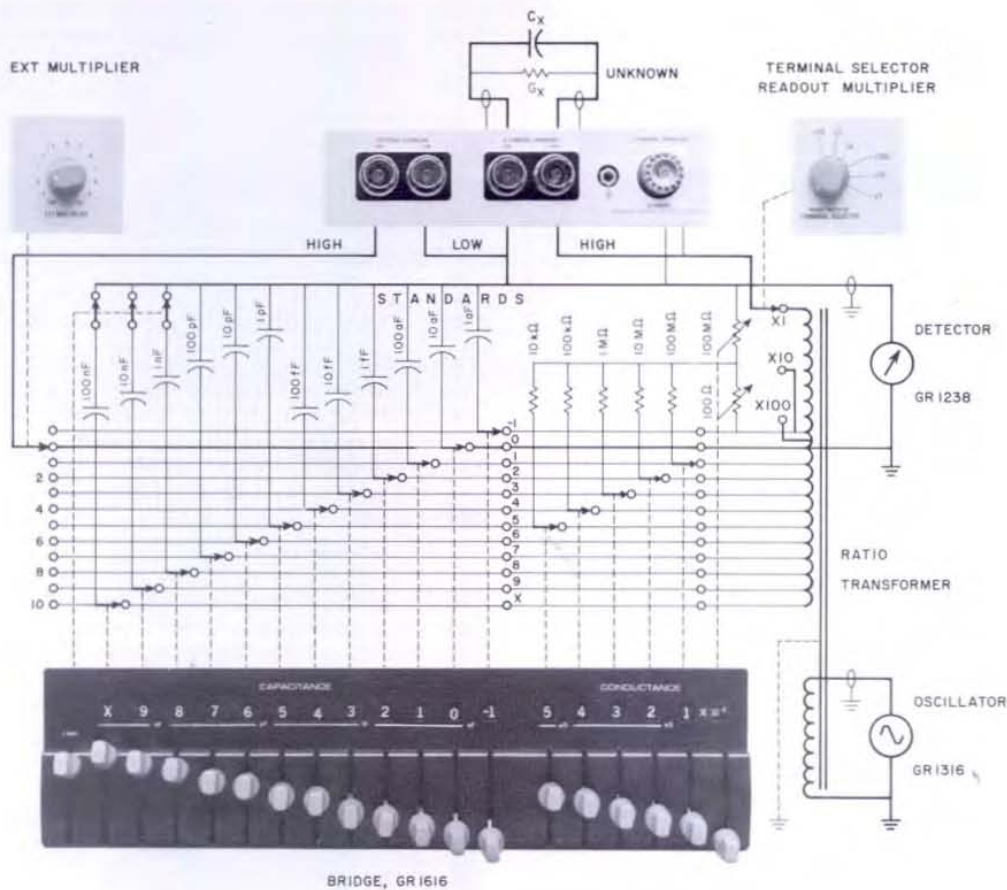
EXT MULTIPLIER

$C_X$

$G_X$

UNKNOWN

TERMINAL SELECTOR
READOUT MULTIPLIER

HIGH

LOW

HIGH

STANDARDS

100nF

10nF

1nF

100pF

10pF

1pF

100fF

10fF

1fF

100aF

10aF

1aF

10kΩ

100kΩ

1MΩ

10MΩ

100MΩ

100MΩ

100Ω

X1

X10

X100

DETECTOR

GR 1238

-1
0
1
2
3
4
5
6
7
8
9
X

2
4
6
8
10

RATIO

TRANSFORMER

OSCILLATOR

GR 1316

CAPACITANCE

CONDUCTANCE

X 9 8 7 6 5 4 3 2 1 0 -1

5 4 3 2 1 $\times 10^{-x}$

BRIDGE, GR 1616